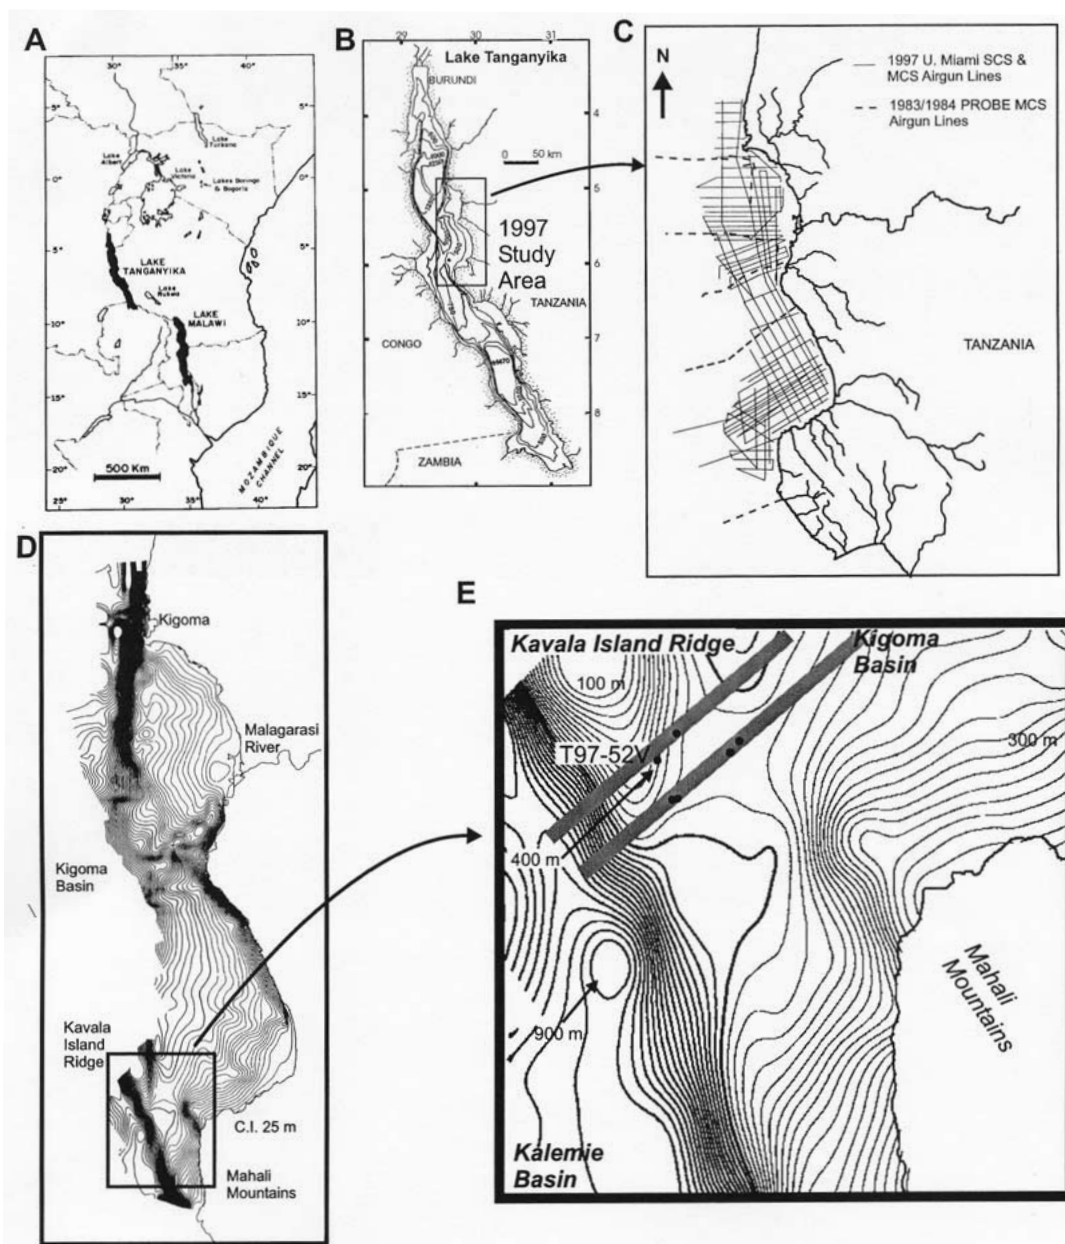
A

30° 35° 40°

5° 0° 5° 10° 15° 20°

Lake Turkana

Lake Albert

Lake Victoria

Lakes Baringo & Bogoria

LAKE TANGANYIKA

Lake Rukwa

LAKE MALAWI

MOZAMBIQUE CHANNEL

500 Km

25° 30° 35° 40°

B

29 30 31

Lake Tanganyika

BURUNDI

4

0 50 km

5

1997 Study Area

6

TANZANIA

CONGO

7

8

ZAMBIA

C

N

1997 U. Miami SCS & MCS Airgun Lines

1983/1984 PROBE MCS Airgun Lines

TANZANIA

D

Kigoma

Malagarasi River

Kigoma Basin

Kavala Island Ridge

C.I. 25 m

Mahali Mountains

E

Kavala Island Ridge

Kigoma Basin

100 m

300 m

T97-52V

400 m

900 m

Mahali Mountains

Kalemie Basin